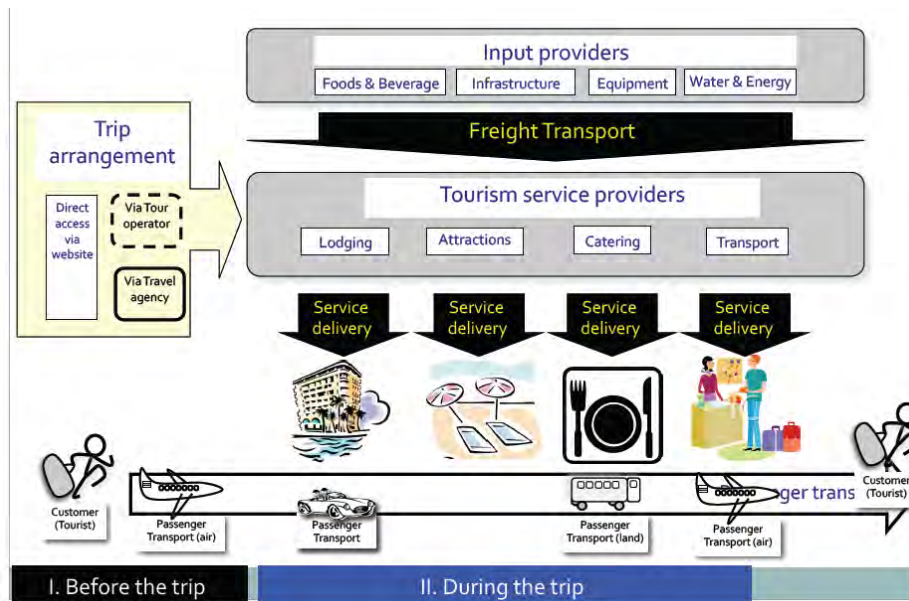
Input providers

Foods & Beverage | Infrastructure | Equipment | Water & Energy

Freight Transport

Trip arrangement

Direct access via website

Via Tour operator

Via Travel agency

Tourism service providers

Lodging | Attractions | Catering | Transport

Service delivery

Service delivery

Service delivery

Service delivery

Customer (Tourist)

Passenger Transport (air)

Passenger Transport

Passenger Transport (land)

Passenger Transport (air)

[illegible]ger trans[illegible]

Customer (Tourist)

I. Before the trip

II. During the trip